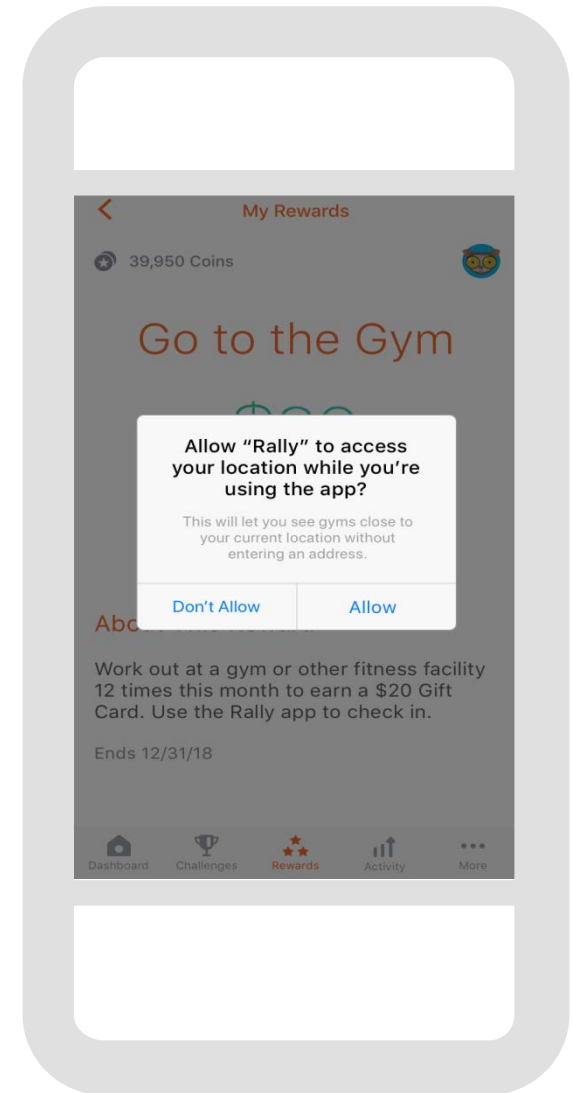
My Rewards

39,950 Coins

Go to the Gym

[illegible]

Allow "Rally" to access your location while you're using the app?

This will let you see gyms close to your current location without entering an address.

Don't Allow

Allow

Abo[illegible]

Work out at a gym or other fitness facility 12 times this month to earn a $20 Gift Card. Use the Rally app to check in.

Ends 12/31/18

Dashboard

Challenges

Rewards

Activity

More